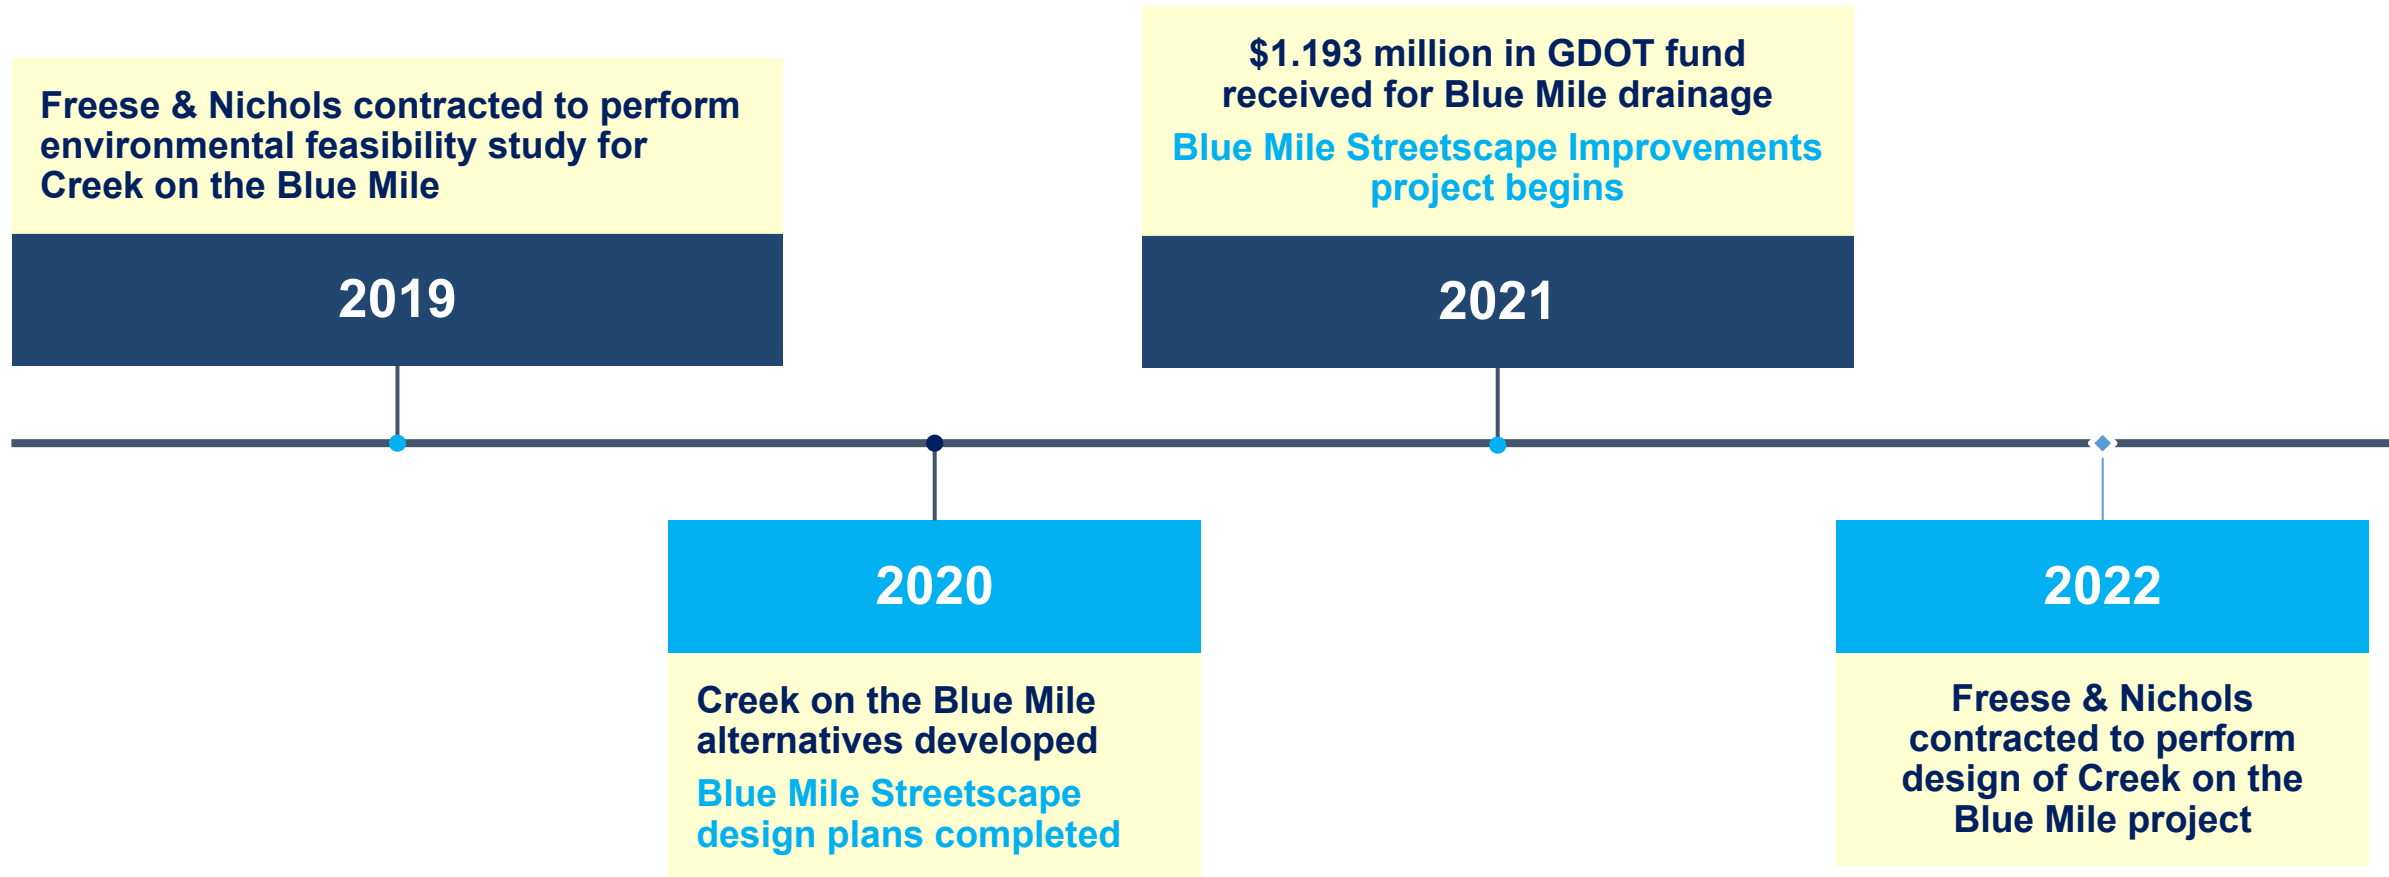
Freese & Nichols contracted to perform environmental feasibility study for Creek on the Blue Mile

2019

$1.193 million in GDOT fund received for Blue Mile drainage

Blue Mile Streetscape Improvements project begins

2021

2020

Creek on the Blue Mile alternatives developed

Blue Mile Streetscape design plans completed

2022

Freese & Nichols contracted to perform design of Creek on the Blue Mile project